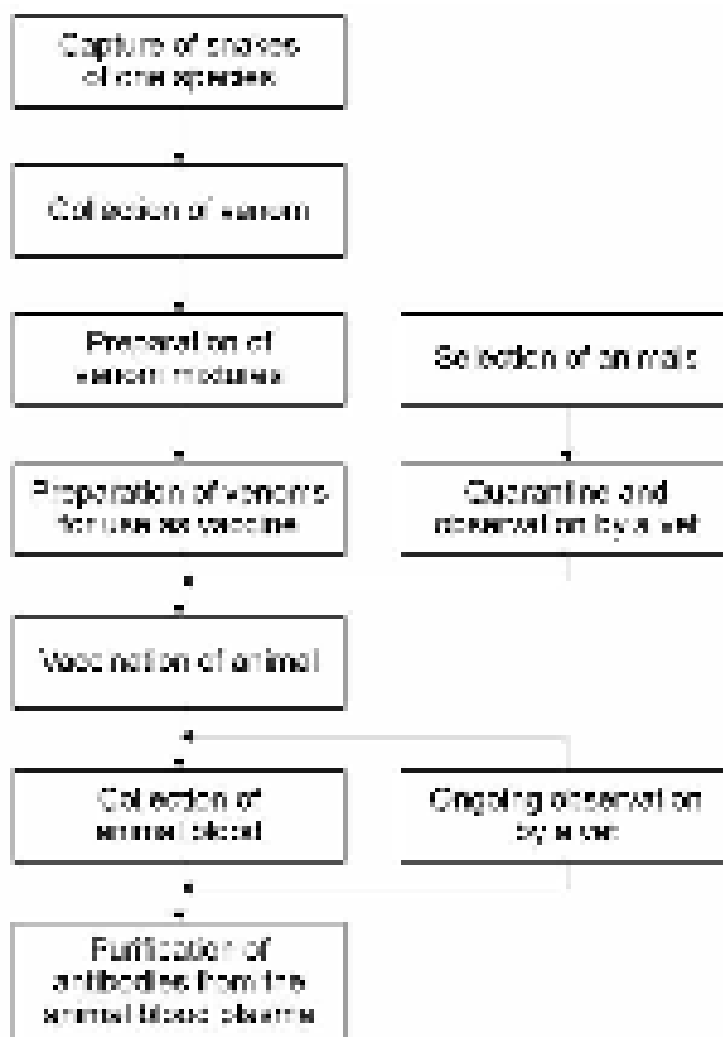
Capture of snakes of one species

Collection of venom

Preparation of venom mixtures

Selection of animals

Preparation of venoms for use as vaccine

Quarantine and observation by a vet

Vaccination of animal

Collection of animal blood

Ongoing observation by a vet

Purification of antibodies from the animal blood plasma